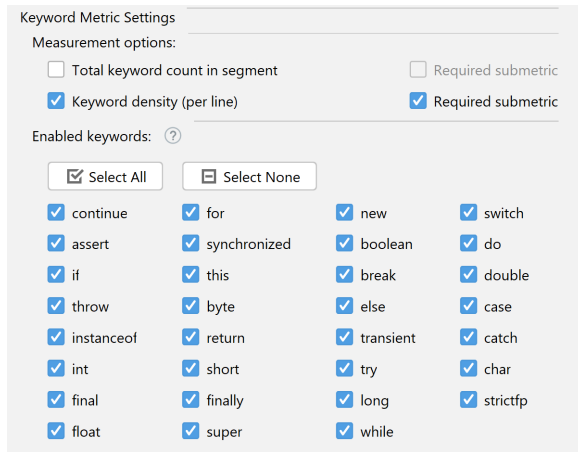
Keyword Metric Settings

Measurement options:

Total keyword count in segment

Required submetric

Keyword density (per line)

Required submetric

Enabled keywords: ?

Select All

Select None

| | | | |
|---|---|---|---|
| continue | for | new | switch |
| assert | synchronized | boolean | do |
| if | this | break | double |
| throw | byte | else | case |
| instanceof | return | transient | catch |
| int | short | try | char |
| final | finally | long | strictfp |
| float | super | while | |